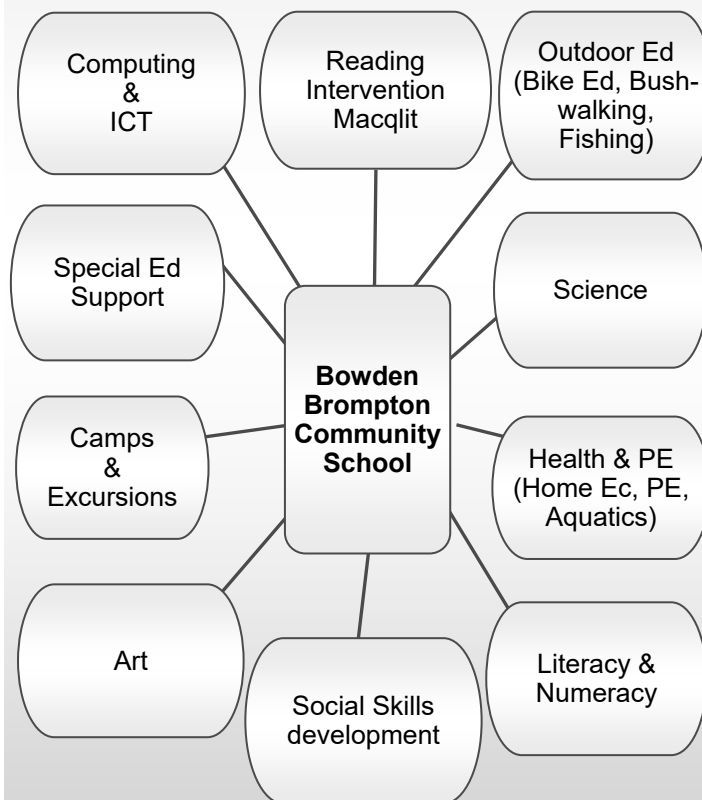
Computing & ICT

Reading Intervention Macqlit

Outdoor Ed (Bike Ed, Bushwalking, Fishing)

Special Ed Support

Science

Bowden Brompton Community School

Camps & Excursions

Health & PE (Home Ec, PE, Aquatics)

Art

Social Skills development

Literacy & Numeracy